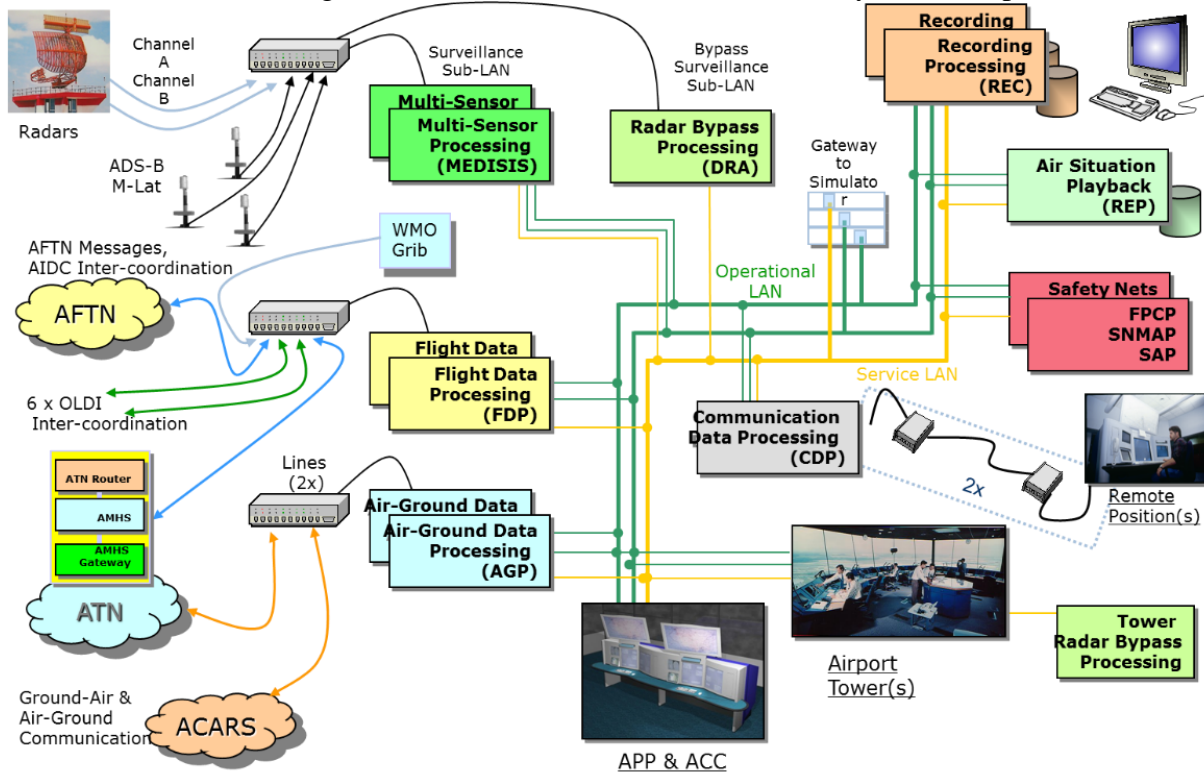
Radars

Channel A
Channel B

ADS-B
M-Lat

Surveillance Sub-LAN

Multi-Sensor

Multi-Sensor Processing (MEDISIS)

Bypass Surveillance Sub-LAN

Radar Bypass Processing (DRA)

Recording

Recording Processing (REC)

Gateway to Simulato r

Air Situation Playback (REP)

WMO Grib

AFTN Messages, AIDC Inter-coordination

AFTN

Operational LAN

Safety Nets

FPCP SNMAP SAP

Flight Data

Flight Data Processing (FDP)

Service LAN

6 x OLDI Inter-coordination

Communication Data Processing (CDP)

ATN Router

AMHS

AMHS Gateway

Lines (2x)

Air-Ground Data

Air-Ground Data Processing (AGP)

2x

Remote Position(s)

ATN

Tower Radar Bypass Processing

Airport Tower(s)

Ground-Air & Air-Ground Communication

ACARS

APP & ACC